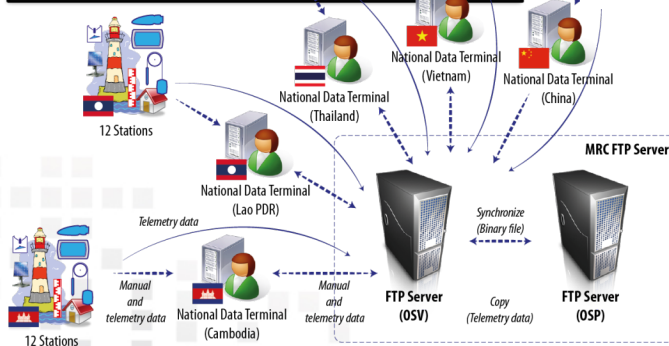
National Data Terminal (Vietnam)

National Data Terminal (Thailand)

National Data Terminal (China)

12 Stations

National Data Terminal (Lao PDR)

MRC FTP Server

Telemetry data

Synchronize (Binary file)

Manual and telemetry data

National Data Terminal (Cambodia)

Manual and telemetry data

FTP Server (OSV)

Copy (Telemetry data)

FTP Server (OSP)

12 Stations